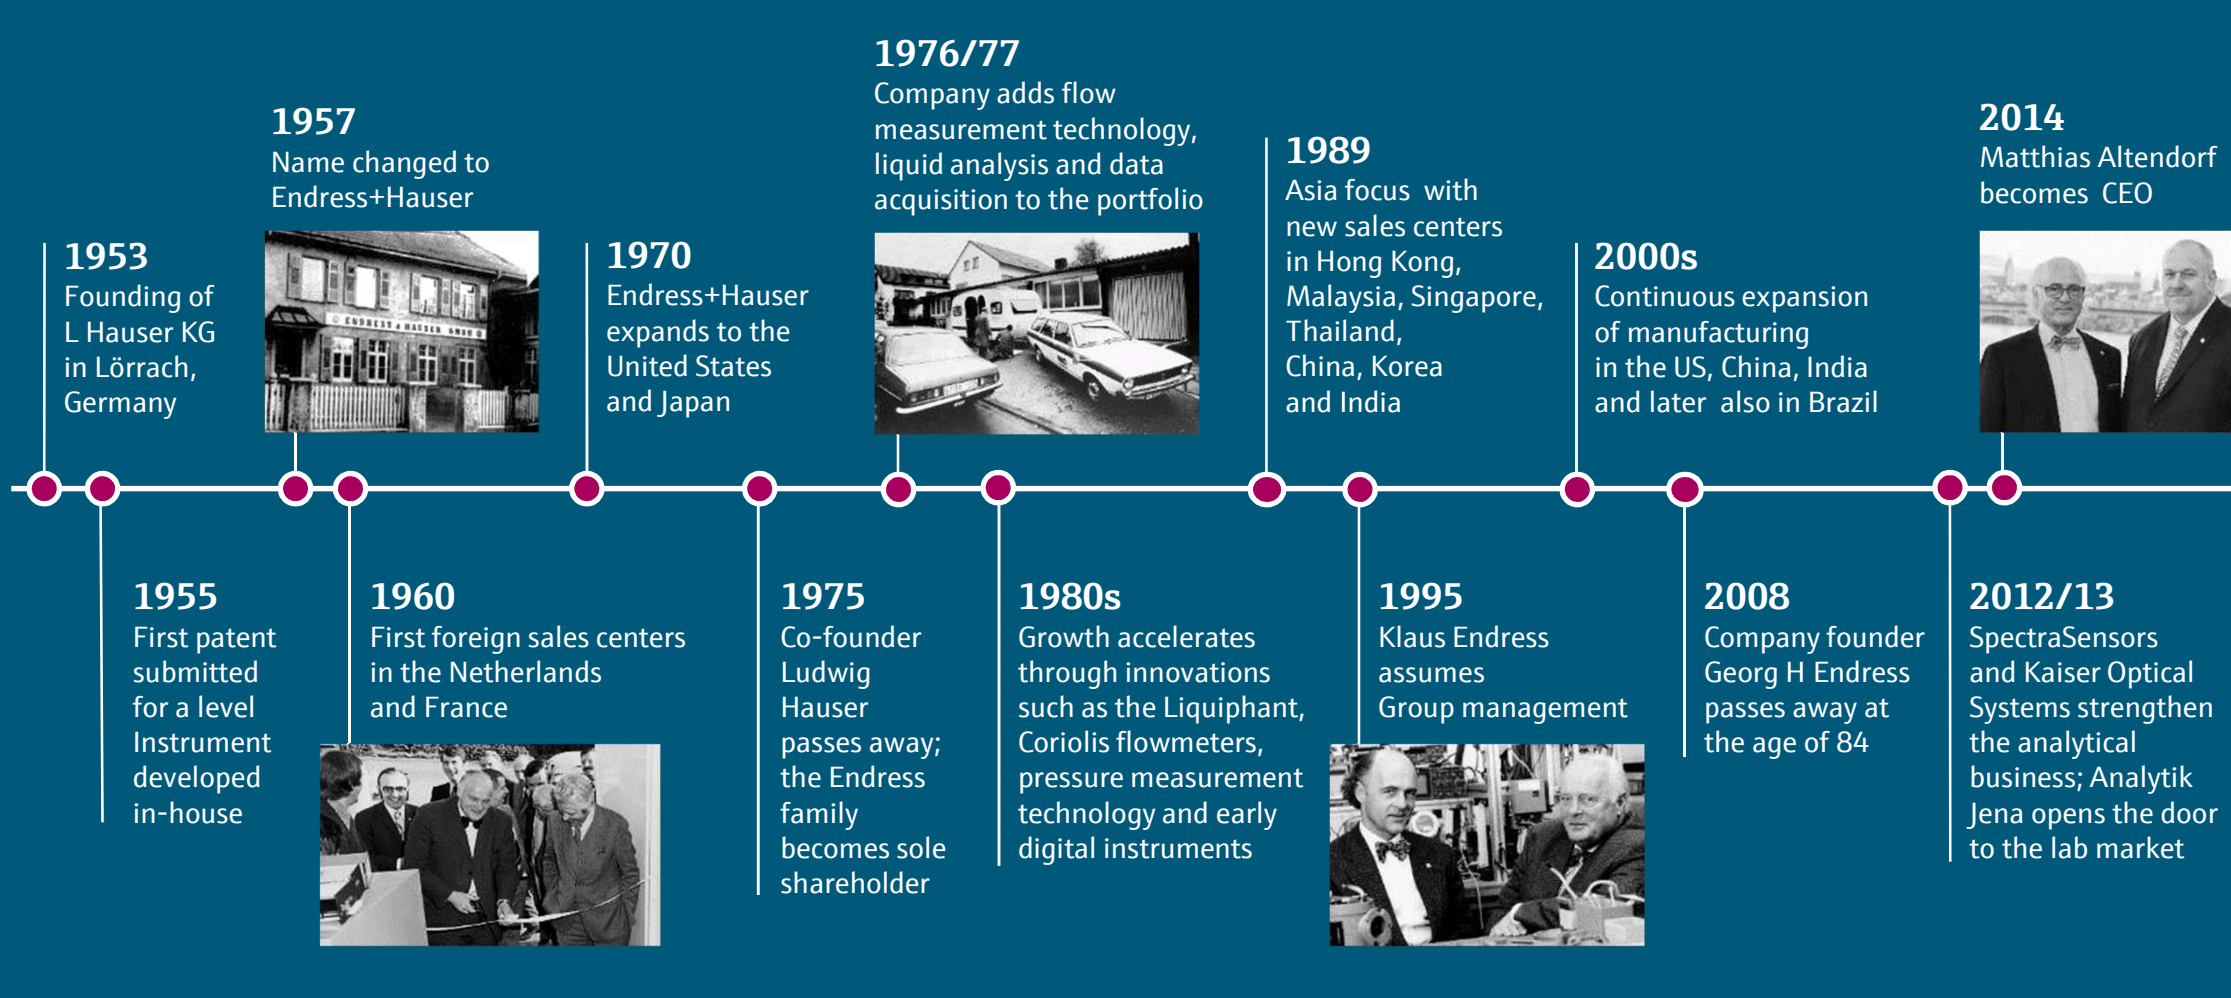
1953
Founding of L Hauser KG in Lörrach, Germany

1957
Name changed to Endress+Hauser

1970
Endress+Hauser expands to the United States and Japan

1976/77
Company adds flow measurement technology, liquid analysis and data acquisition to the portfolio

1989
Asia focus with new sales centers in Hong Kong, Malaysia, Singapore, Thailand, China, Korea and India

2000s
Continuous expansion of manufacturing in the US, China, India and later also in Brazil

2014
Matthias Altendorf becomes CEO

1955
First patent submitted for a level Instrument developed in-house

1960
First foreign sales centers in the Netherlands and France

1975
Co-founder Ludwig Hauser passes away; the Endress family becomes sole shareholder

1980s
Growth accelerates through innovations such as the Liquiphant, Coriolis flowmeters, pressure measurement technology and early digital instruments

1995
Klaus Endress assumes Group management

2008
Company founder Georg H Endress passes away at the age of 84

2012/13
SpectraSensors and Kaiser Optical Systems strengthen the analytical business; Analytik Jena opens the door to the lab market